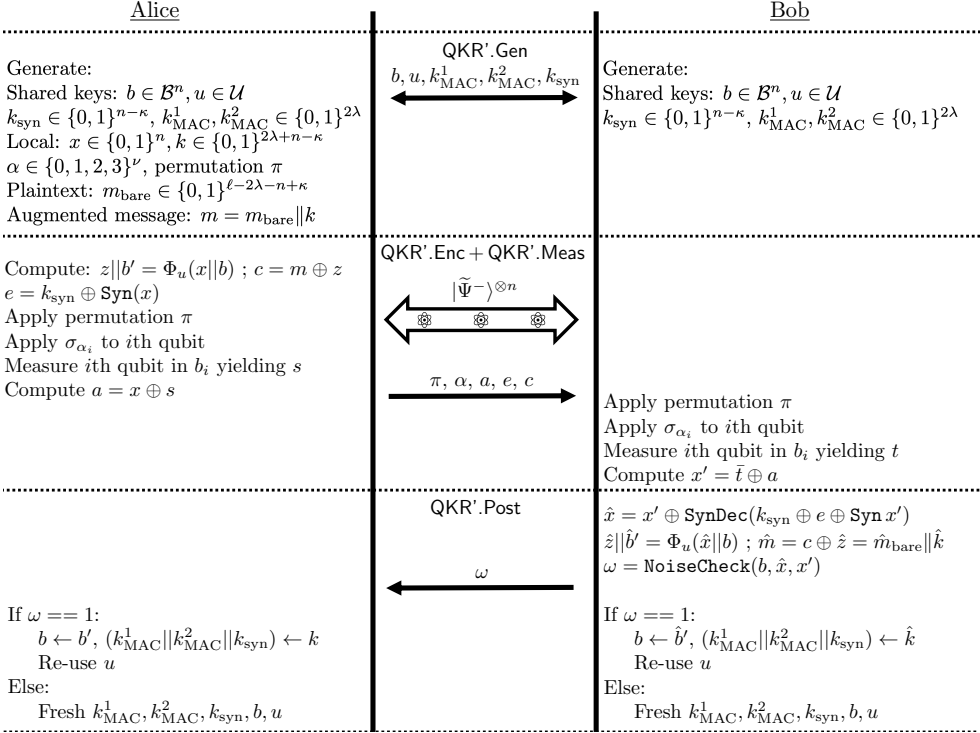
Alice

Bob

QKR'.Gen

$b, u, k^1_{\text{MAC}}, k^2_{\text{MAC}}, k_{\text{syn}}$

Generate:
Shared keys: $b \in \mathcal{B}^n, u \in \mathcal{U}$
$k_{\text{syn}} \in \{0,1\}^{n-\kappa}$, $k^1_{\text{MAC}}, k^2_{\text{MAC}} \in \{0,1\}^{2\lambda}$
Local: $x \in \{0,1\}^n, k \in \{0,1\}^{2\lambda+n-\kappa}$
$\alpha \in \{0,1,2,3\}^\nu$, permutation $\pi$
Plaintext: $m_{\text{bare}} \in \{0,1\}^{\ell-2\lambda-n+\kappa}$
Augmented message: $m = m_{\text{bare}} \| k$

Generate:
Shared keys: $b \in \mathcal{B}^n, u \in \mathcal{U}$
$k_{\text{syn}} \in \{0,1\}^{n-\kappa}$, $k^1_{\text{MAC}}, k^2_{\text{MAC}} \in \{0,1\}^{2\lambda}$

QKR'.Enc + QKR'.Meas

$|\widetilde{\Psi}^-\rangle^{\otimes n}$

Compute: $z \| b' = \Phi_u(x \| b)$ ; $c = m \oplus z$
$e = k_{\text{syn}} \oplus \texttt{Syn}(x)$
Apply permutation $\pi$
Apply $\sigma_{\alpha_i}$ to $i$th qubit
Measure $i$th qubit in $b_i$ yielding $s$
Compute $a = x \oplus s$

$\pi$, $\alpha$, $a$, $e$, $c$

Apply permutation $\pi$
Apply $\sigma_{\alpha_i}$ to $i$th qubit
Measure $i$th qubit in $b_i$ yielding $t$
Compute $x' = \bar{t} \oplus a$

QKR'.Post

$\hat{x} = x' \oplus \texttt{SynDec}(k_{\text{syn}} \oplus e \oplus \texttt{Syn}\, x')$
$\hat{z} \| \hat{b}' = \Phi_u(\hat{x} \| b)$ ; $\hat{m} = c \oplus \hat{z} = \hat{m}_{\text{bare}} \| \hat{k}$
$\omega = \texttt{NoiseCheck}(b, \hat{x}, x')$

$\omega$

If $\omega == 1$:
$b \leftarrow b'$, $(k^1_{\text{MAC}} || k^2_{\text{MAC}} || k_{\text{syn}}) \leftarrow k$
Re-use $u$
Else:
Fresh $k^1_{\text{MAC}}, k^2_{\text{MAC}}, k_{\text{syn}}, b, u$

If $\omega == 1$:
$b \leftarrow \hat{b}'$, $(k^1_{\text{MAC}} || k^2_{\text{MAC}} || k_{\text{syn}}) \leftarrow \hat{k}$
Re-use $u$
Else:
Fresh $k^1_{\text{MAC}}, k^2_{\text{MAC}}, k_{\text{syn}}, b, u$